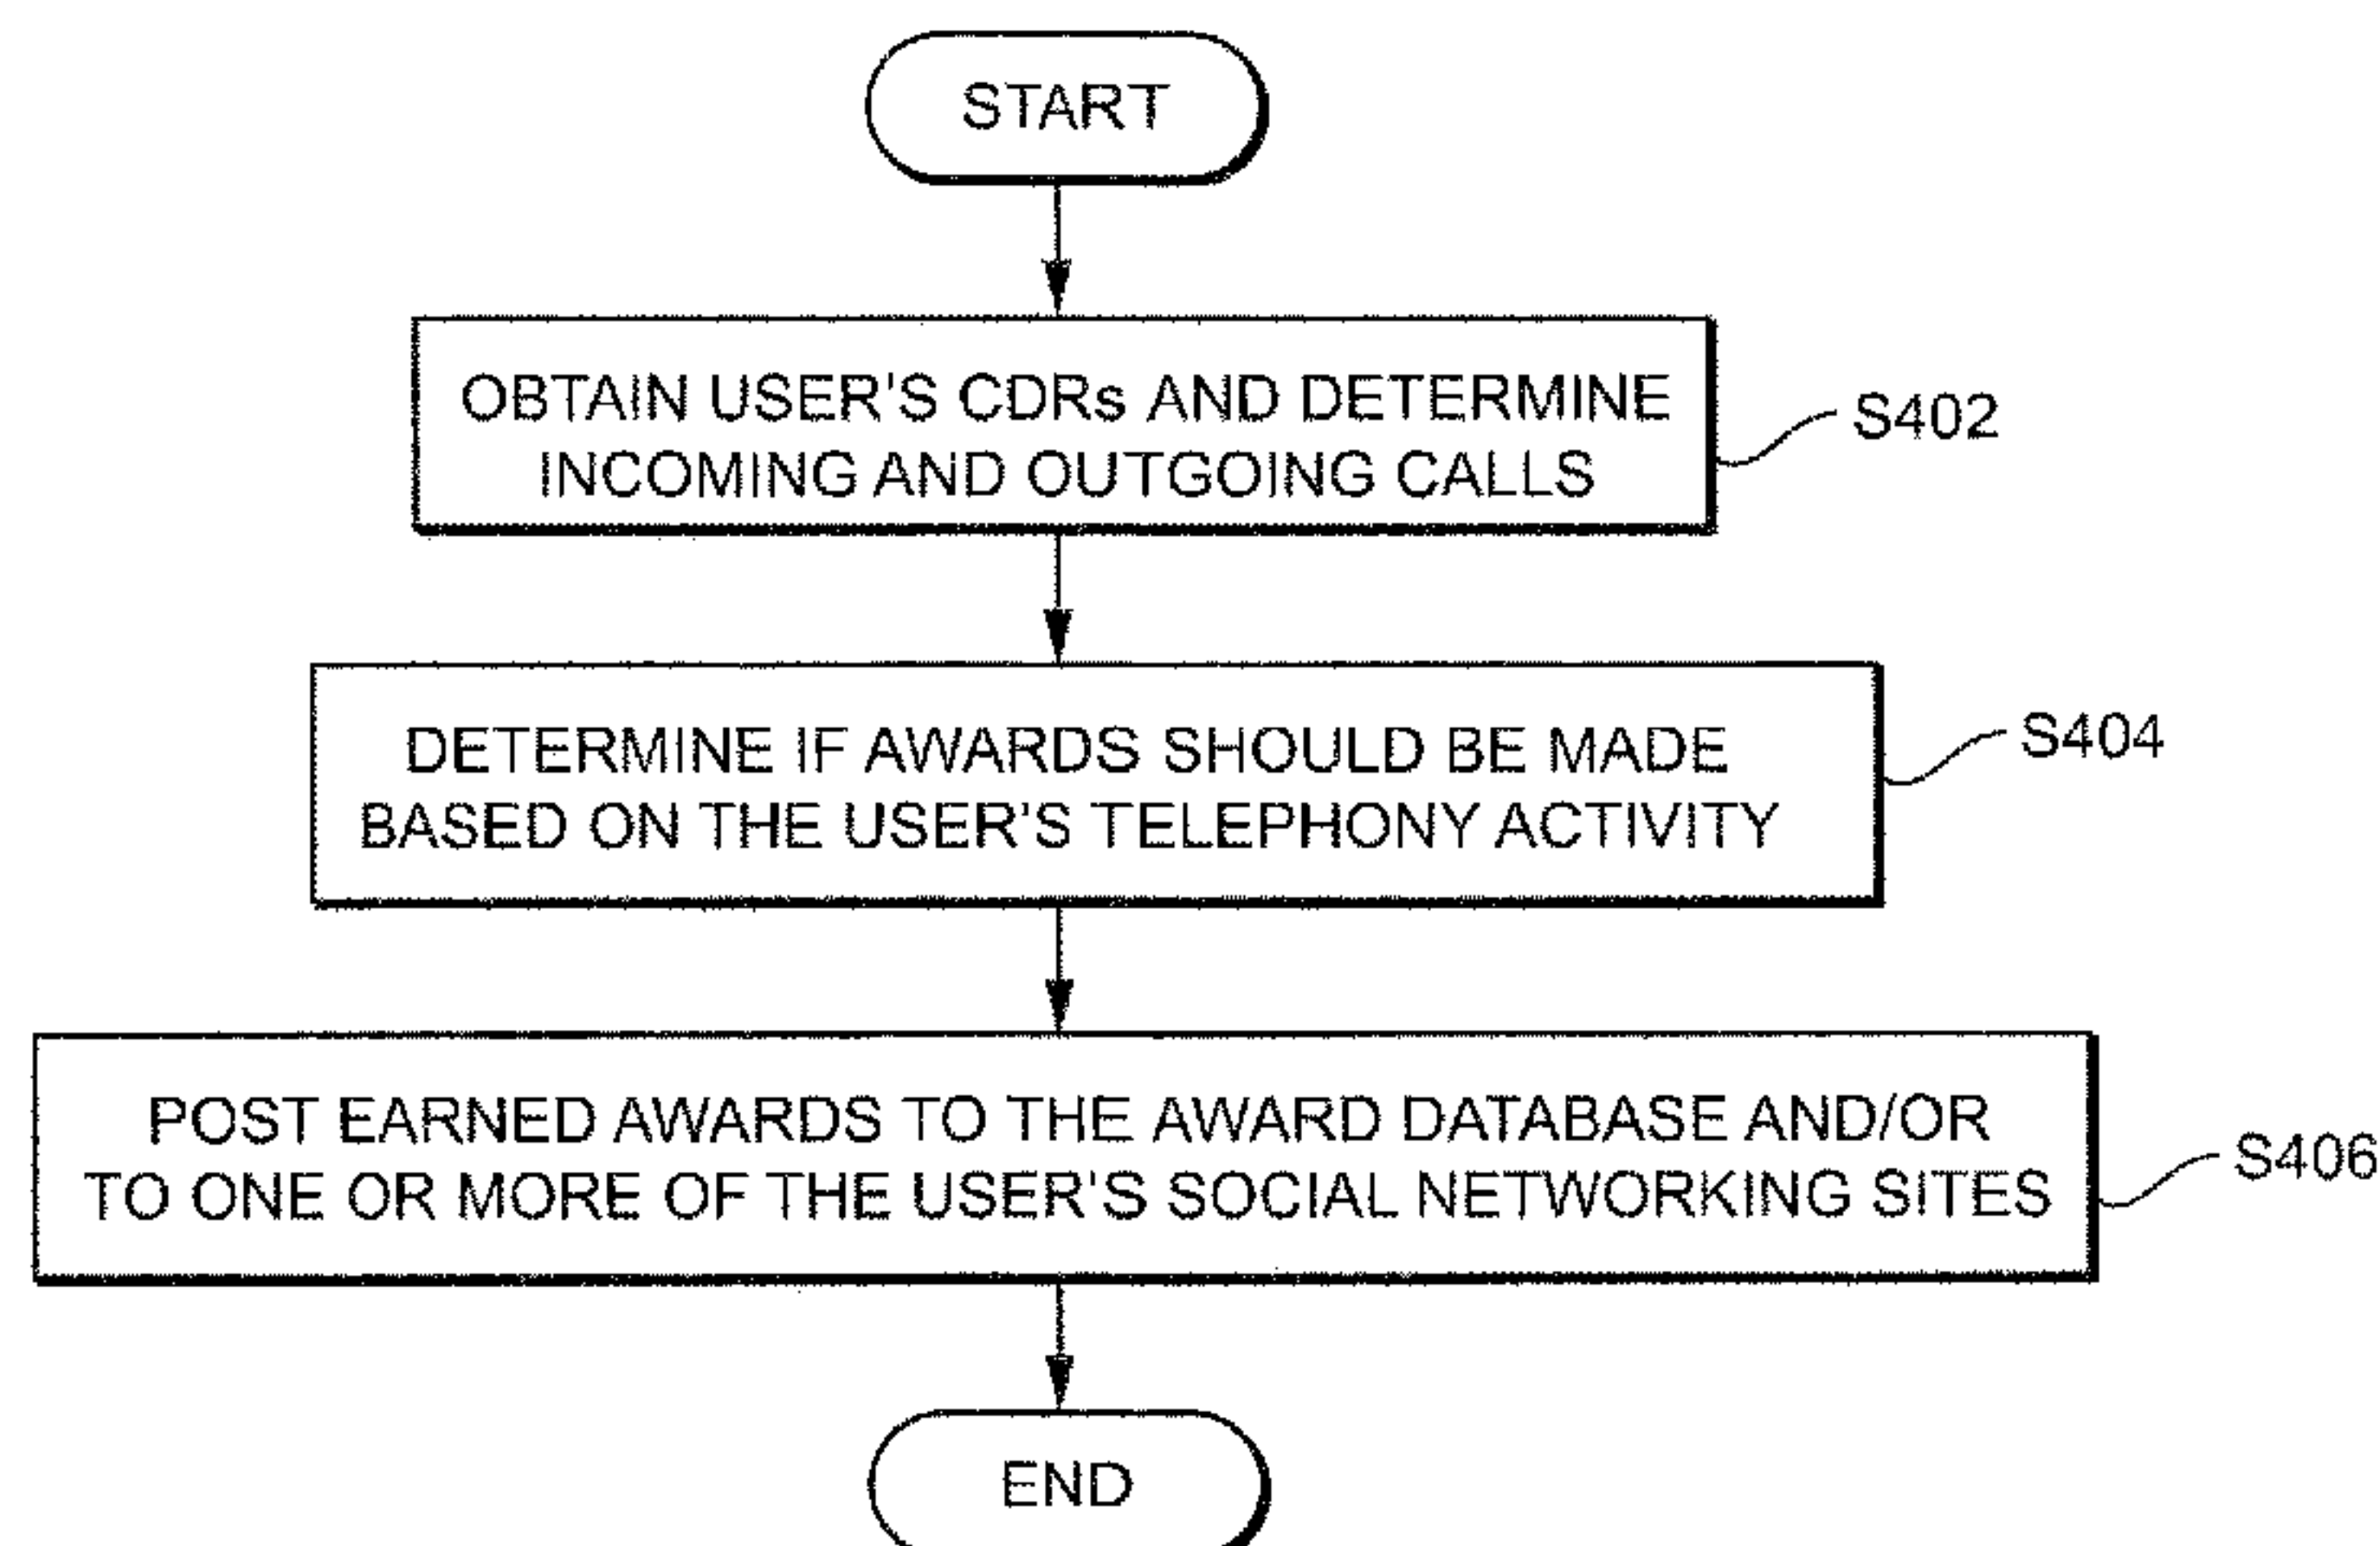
START

OBTAIN USER'S CDRs AND DETERMINE INCOMING AND OUTGOING CALLS

S402

DETERMINE IF AWARDS SHOULD BE MADE BASED ON THE USER'S TELEPHONY ACTIVITY

S404

POST EARNED AWARDS TO THE AWARD DATABASE AND/OR TO ONE OR MORE OF THE USER'S SOCIAL NETWORKING SITES

S406

END